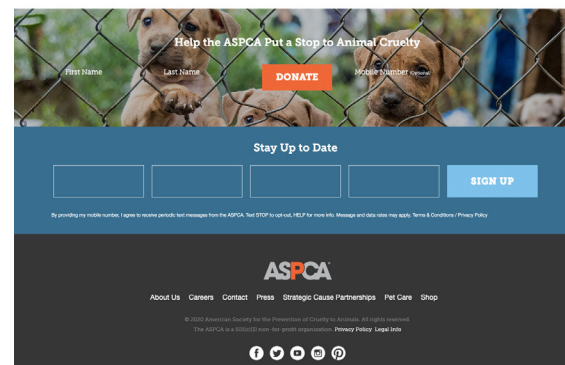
Help the ASPCA Put a Stop to Animal Cruelty

First Name Last Name DONATE Mobile Number (Optional)

Stay Up to Date

SIGN UP

By providing my mobile number, I agree to receive periodic text messages from the ASPCA. Text STOP to opt-out, HELP for more info. Message and data rates may apply. Terms & Conditions / Privacy Policy

ASPCA

About Us Careers Contact Press Strategic Cause Partnerships Pet Care Shop

© 2020 American Society for the Prevention of Cruelty to Animals. All rights reserved.

The ASPCA is a 501(c)(3) non-for-profit organization. Privacy Policy Legal Info